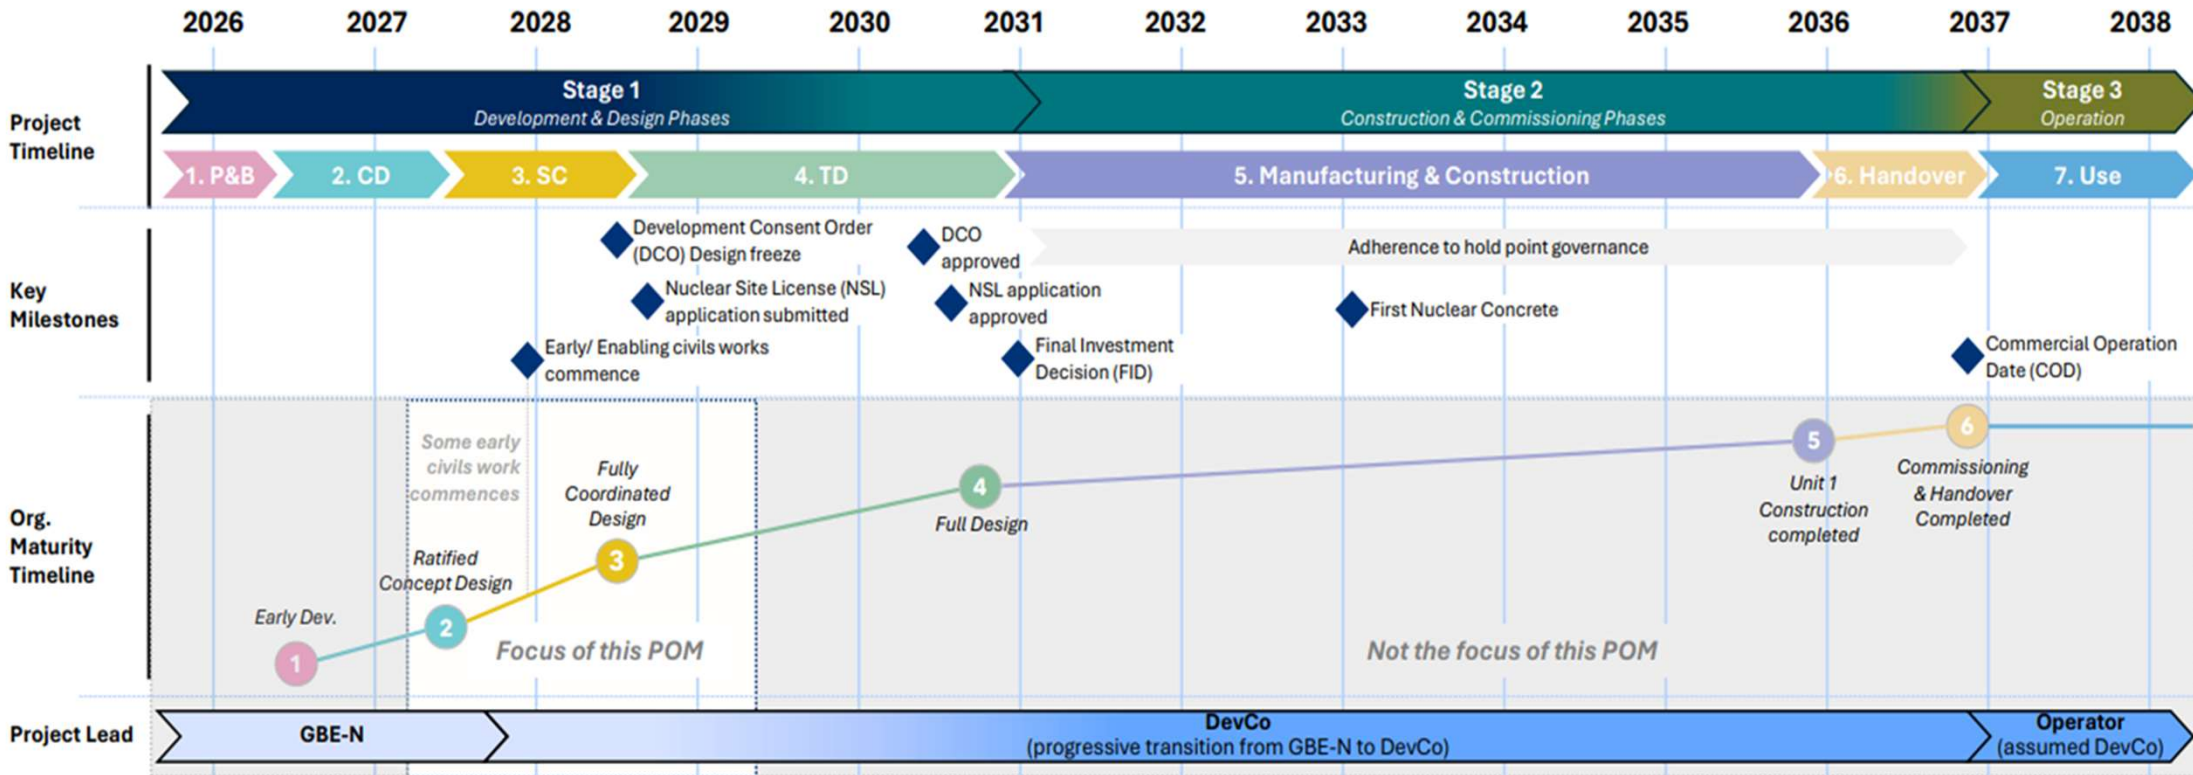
2026 2027 2028 2029 2030 2031 2032 2033 2034 2035 2036 2037 2038

Project Timeline

Stage 1
Development & Design Phases

Stage 2
Construction & Commissioning Phases

Stage 3
Operation

1. P&B
2. CD
3. SC
4. TD
5. Manufacturing & Construction
6. Handover
7. Use

Key Milestones

Development Consent Order (DCO) Design freeze

Nuclear Site License (NSL) application submitted

Early/ Enabling civils works commence

DCO approved

NSL application approved

Final Investment Decision (FID)

Adherence to hold point governance

First Nuclear Concrete

Commercial Operation Date (COD)

Org. Maturity Timeline

Some early civils work commences

Fully Coordinated Design

Ratified Concept Design

Early Dev.

1

2

3

4

Full Design

5

Unit 1 Construction completed

6

Commissioning & Handover Completed

Focus of this POM

Not the focus of this POM

Project Lead

GBE-N

DevCo
(progressive transition from GBE-N to DevCo)

Operator
(assumed DevCo)